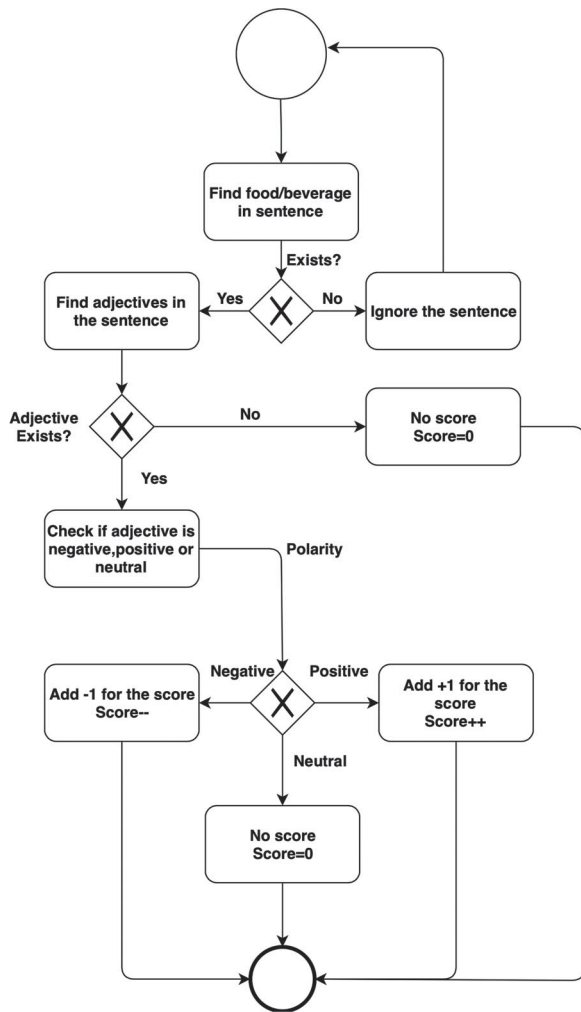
Find food/beverage in sentence

Exists?

Yes

No

Find adjectives in the sentence

Ignore the sentence

Adjective Exists?

No

No score
Score=0

Yes

Check if adjective is negative,positive or neutral

Polarity

Negative

Positive

Add -1 for the score
Score--

Add +1 for the score
Score++

Neutral

No score
Score=0